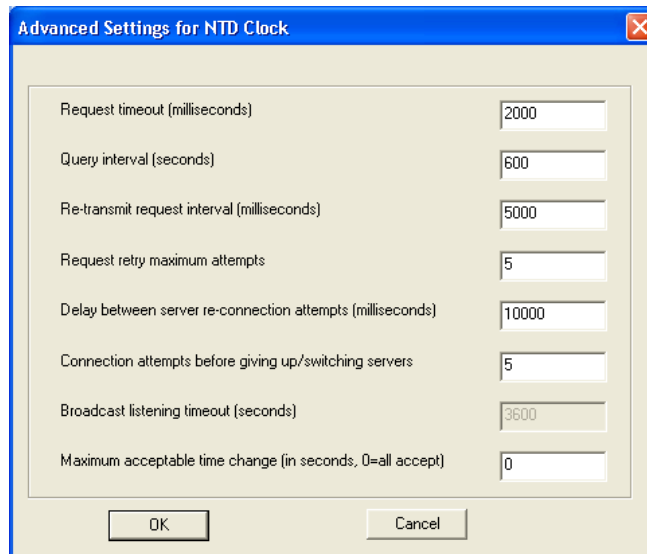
Advanced Settings for NTD Clock

Request timeout (milliseconds) 2000

Query interval (seconds) 600

Re-transmit request interval (milliseconds) 5000

Request retry maximum attempts 5

Delay between server re-connection attempts (milliseconds) 10000

Connection attempts before giving up/switching servers 5

Broadcast listening timeout (seconds) 3600

Maximum acceptable time change (in seconds, 0=all accept) 0

OK

Cancel